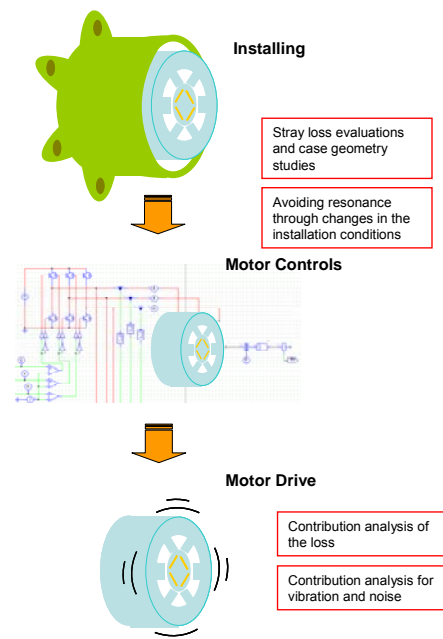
Installing

Stray loss evaluations and case geometry studies

Avoiding resonance through changes in the installation conditions

Motor Controls

Motor Drive

Contribution analysis of the loss

Contribution analysis for vibration and noise